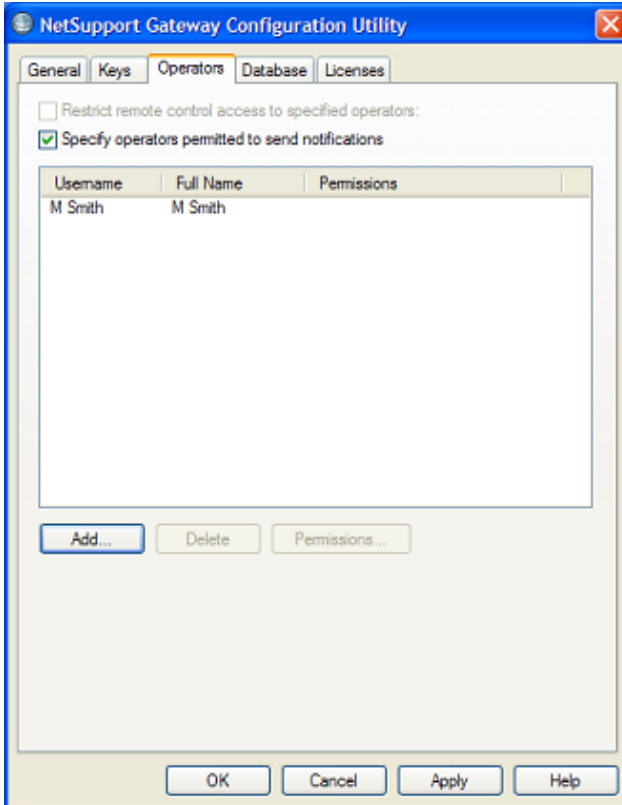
NetSupport Gateway Configuration Utility

General | Keys | Operators | Database | Licenses

Restrict remote control access to specified operators:

Specify operators permitted to send notifications

| Username | Full Name | Permissions |
|---|---|---|
| M Smith | M Smith | |

Add... | Delete | Permissions...

OK | Cancel | Apply | Help